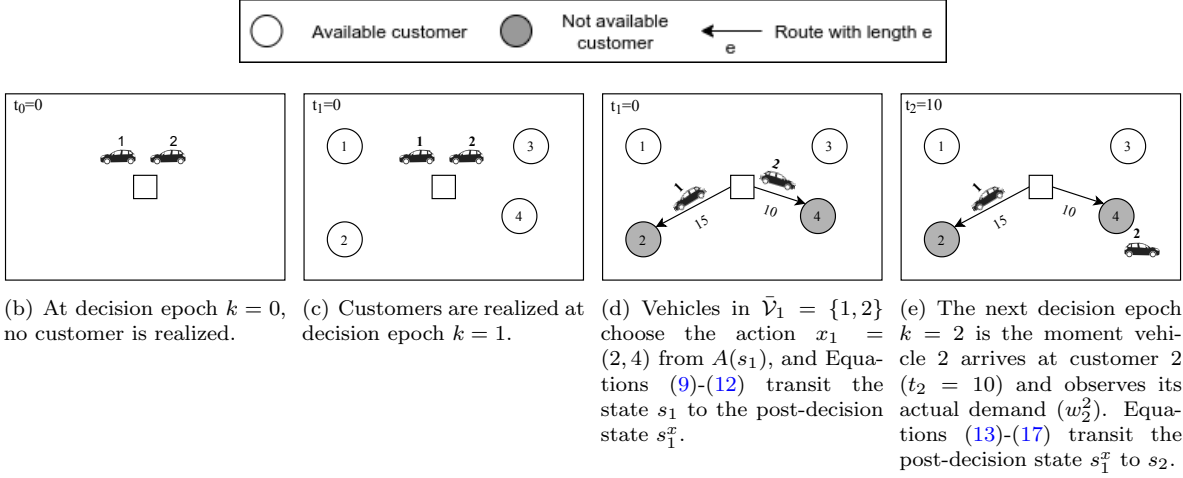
Available customer

Not available customer

Route with length e

e

$t_0$=0

1 2

(b) At decision epoch $k = 0$, no customer is realized.

$t_1$=0

1 2 3 1 4 2

(c) Customers are realized at decision epoch $k = 1$.

$t_1$=0

1 3 1 2 15 10 2 4

(d) Vehicles in $\bar{\mathcal{V}}_1 = \{1, 2\}$ choose the action $x_1 = (2, 4)$ from $A(s_1)$, and Equations (9)-(12) transit the state $s_1$ to the post-decision state $s_1^x$.

$t_2$=10

1 3 1 15 10 4 2 2

(e) The next decision epoch $k = 2$ is the moment vehicle 2 arrives at customer 2 ($t_2 = 10$) and observes its actual demand ($w_2^2$). Equations (13)-(17) transit the post-decision state $s_1^x$ to $s_2$.